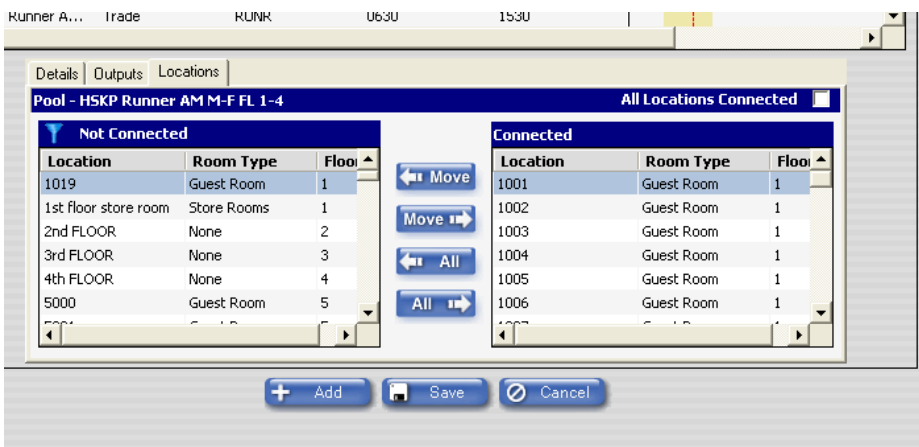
Runner A... Trade RUNR 0630 1530

Details Outputs Locations

Pool - HSKP Runner AM M-F FL 1-4

All Locations Connected

Not Connected

| Location | Room Type | Floor |
|---|---|---|
| 1019 | Guest Room | 1 |
| 1st floor store room | Store Rooms | 1 |
| 2nd FLOOR | None | 2 |
| 3rd FLOOR | None | 3 |
| 4th FLOOR | None | 4 |
| 5000 | Guest Room | 5 |

Move

Move

All

All

Connected

| Location | Room Type | Floor |
|---|---|---|
| 1001 | Guest Room | 1 |
| 1002 | Guest Room | 1 |
| 1003 | Guest Room | 1 |
| 1004 | Guest Room | 1 |
| 1005 | Guest Room | 1 |
| 1006 | Guest Room | 1 |

Add Save Cancel